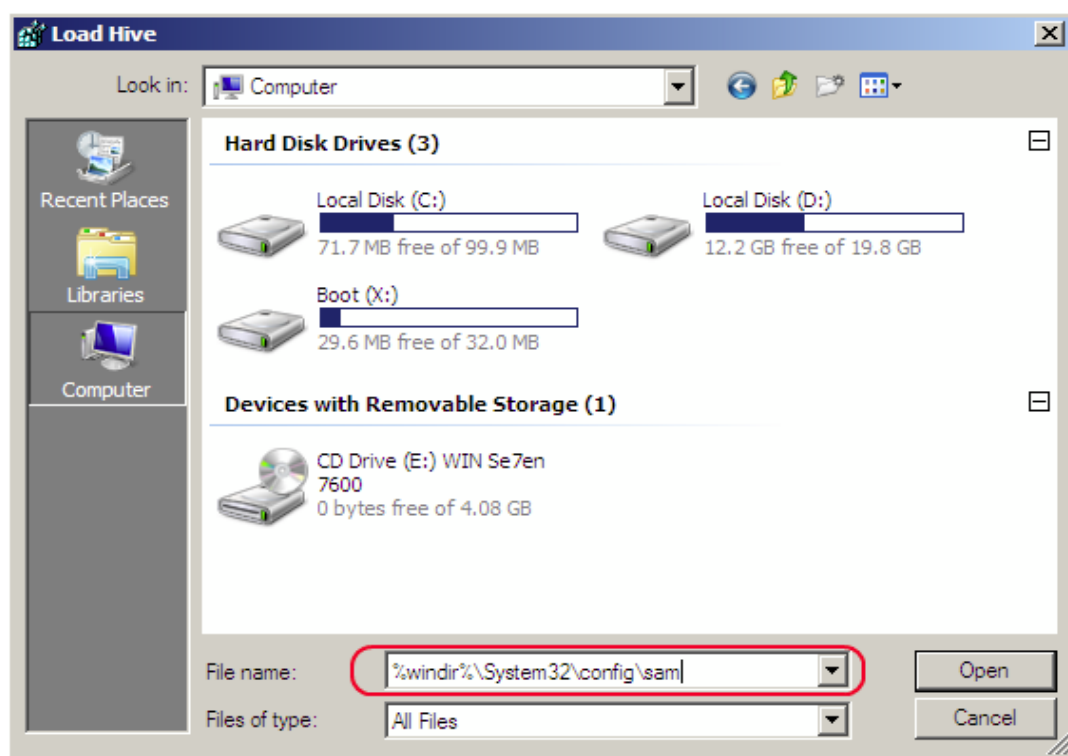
Load Hive

Look in: Computer

Recent Places
Libraries
Computer

Hard Disk Drives (3)

Local Disk (C:)
71.7 MB free of 99.9 MB

Local Disk (D:)
12.2 GB free of 19.8 GB

Boot (X:)
29.6 MB free of 32.0 MB

Devices with Removable Storage (1)

CD Drive (E:) WIN Se7en 7600
0 bytes free of 4.08 GB

File name: %windir%\System32\config\sam

Files of type: All Files

Open

Cancel